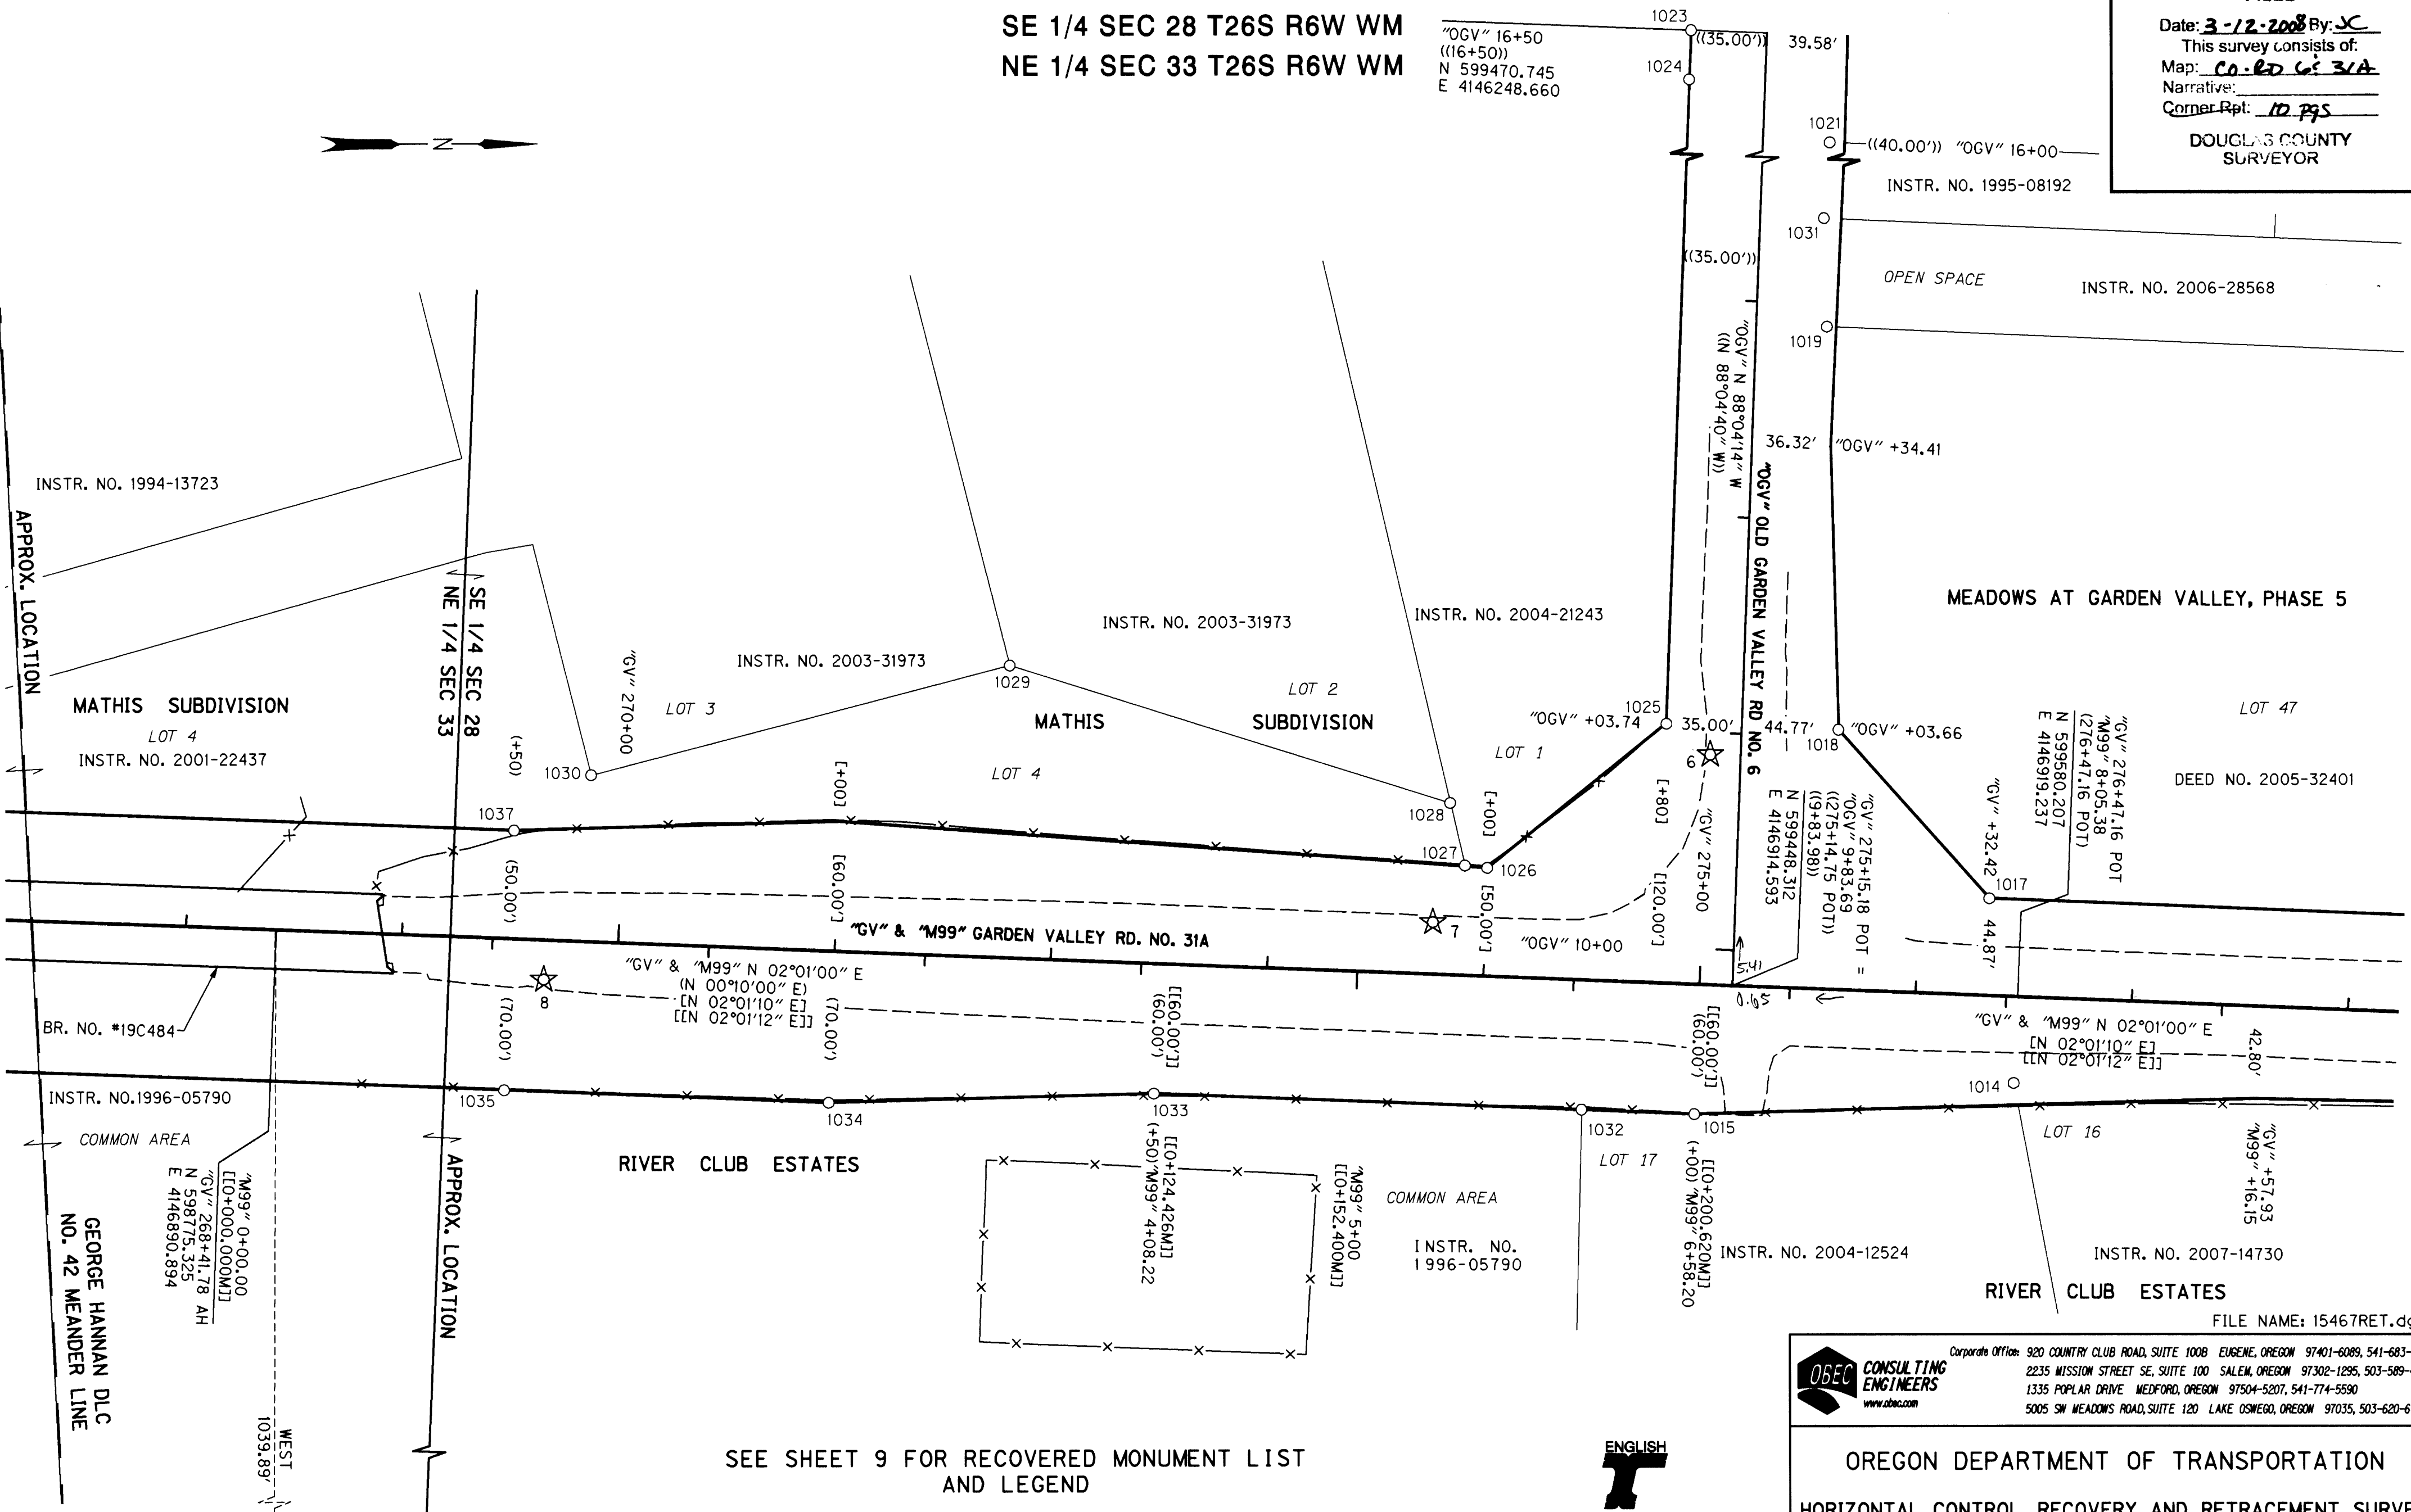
SE 1/4 SEC 28 T26S R6W WM
NE 1/4 SEC 33 T26S R6W WM

Date: 3-12-2008 By: JC
This survey consists of:
Map: CO. RD G: 31A
Narrative:
Corner Rpt: 10 PGS
DOUGLAS COUNTY SURVEYOR

"OGV" 16+50
((16+50))
N 599470.745
E 4146248.660

1023
((35.00'))
39.58'
1024
1021
((40.00')) "OGV" 16+00
INSTR. NO. 1995-08192
1031
((35.00'))
OPEN SPACE
INSTR. NO. 2006-28568
1019
"OGV" N 88°04'14" W
(N 88°04'40" W)
36.32'
"OGV" +34.41
"OGV" OLD GARDEN VALLEY RD NO. 6

INSTR. NO. 1994-13723
APPROX. LOCATION
SE 1/4 SEC 28
NE 1/4 SEC 33
MEADOWS AT GARDEN VALLEY, PHASE 5
INSTR. NO. 2003-31973
INSTR. NO. 2004-21243
INSTR. NO. 2003-31973
"GV" 270+00
LOT 3
1029
LOT 2
MATHIS SUBDIVISION
LOT 4
INSTR. NO. 2001-22437
MATHIS SUBDIVISION
"OGV" +03.74
1025
35.00'
44.77'
1018
"OGV" +03.66
LOT 47
LOT 1
(+50)
1030
[+00]
LOT 4
6
[+80]
N 599448.312
E 4146914.593
"GV" 275+15.18 POT =
"OGV" 9+83.69
((275+14.75 POT))
((9+83.98))
"GV" +32.42
N 599580.207
E 4146919.237
"GV" 276+47.16 POT
"M99" 8+05.38
(276+47.16 POT)
DEED NO. 2005-32401
1037
1028
[+00]
1027
1026
1017
(50.00')
[60.00']
[50.00']
[120.00']
"GV" 275+00
7
"GV" & "M99" GARDEN VALLEY RD. NO. 31A
"OGV" 10+00
44.87'
5.41
"GV" & "M99" N 02°01'00" E
(N 00°10'00" E)
[N 02°01'10" E]
[[N 02°01'12" E]]
8
(70.00')
(70.00')
[[60.00']]
(60.00')
[[60.00']]
(60.00')
0.65
"GV" & "M99" N 02°01'00" E
[N 02°01'10" E]
[[N 02°01'12" E]]
42.80'
BR. NO. #19C484
1014
INSTR. NO.1996-05790
1035
1034
1033
1032
1015
LOT 16
COMMON AREA
RIVER CLUB ESTATES
LOT 17
"M99" 0+00.00
[[0+000.000M]]
"GV" 268+41.78 AH
N 598775.325
E 4146890.894
[[0+124.426M]]
(+50)"M99" 4+08.22
"M99" 5+00
[[0+152.400M]]
COMMON AREA
INSTR. NO. 1996-05790
[[0+200.620M]]
(+00)"M99" 6+58.20
INSTR. NO. 2004-12524
INSTR. NO. 2007-14730
"GV" +57.93
"M99" +16.15
GEORGE HANNAN DLC NO. 42 MEANDER LINE
APPROX. LOCATION
RIVER CLUB ESTATES
FILE NAME: 15467RET.dg
WEST 1039.89'

SEE SHEET 9 FOR RECOVERED MONUMENT LIST AND LEGEND

ENGLISH

OBEC CONSULTING ENGINEERS www.obec.com
Corporate Office: 920 COUNTRY CLUB ROAD, SUITE 100B EUGENE, OREGON 97401-6089, 541-683-
2235 MISSION STREET SE, SUITE 100 SALEM, OREGON 97302-1295, 503-589-
1335 POPLAR DRIVE MEDFORD, OREGON 97504-5207, 541-774-5590
5005 SW MEADOWS ROAD, SUITE 120 LAKE OSWEGO, OREGON 97035, 503-620-6

OREGON DEPARTMENT OF TRANSPORTATION
HORIZONTAL CONTROL RECOVERY AND RETRACEMENT SURVE